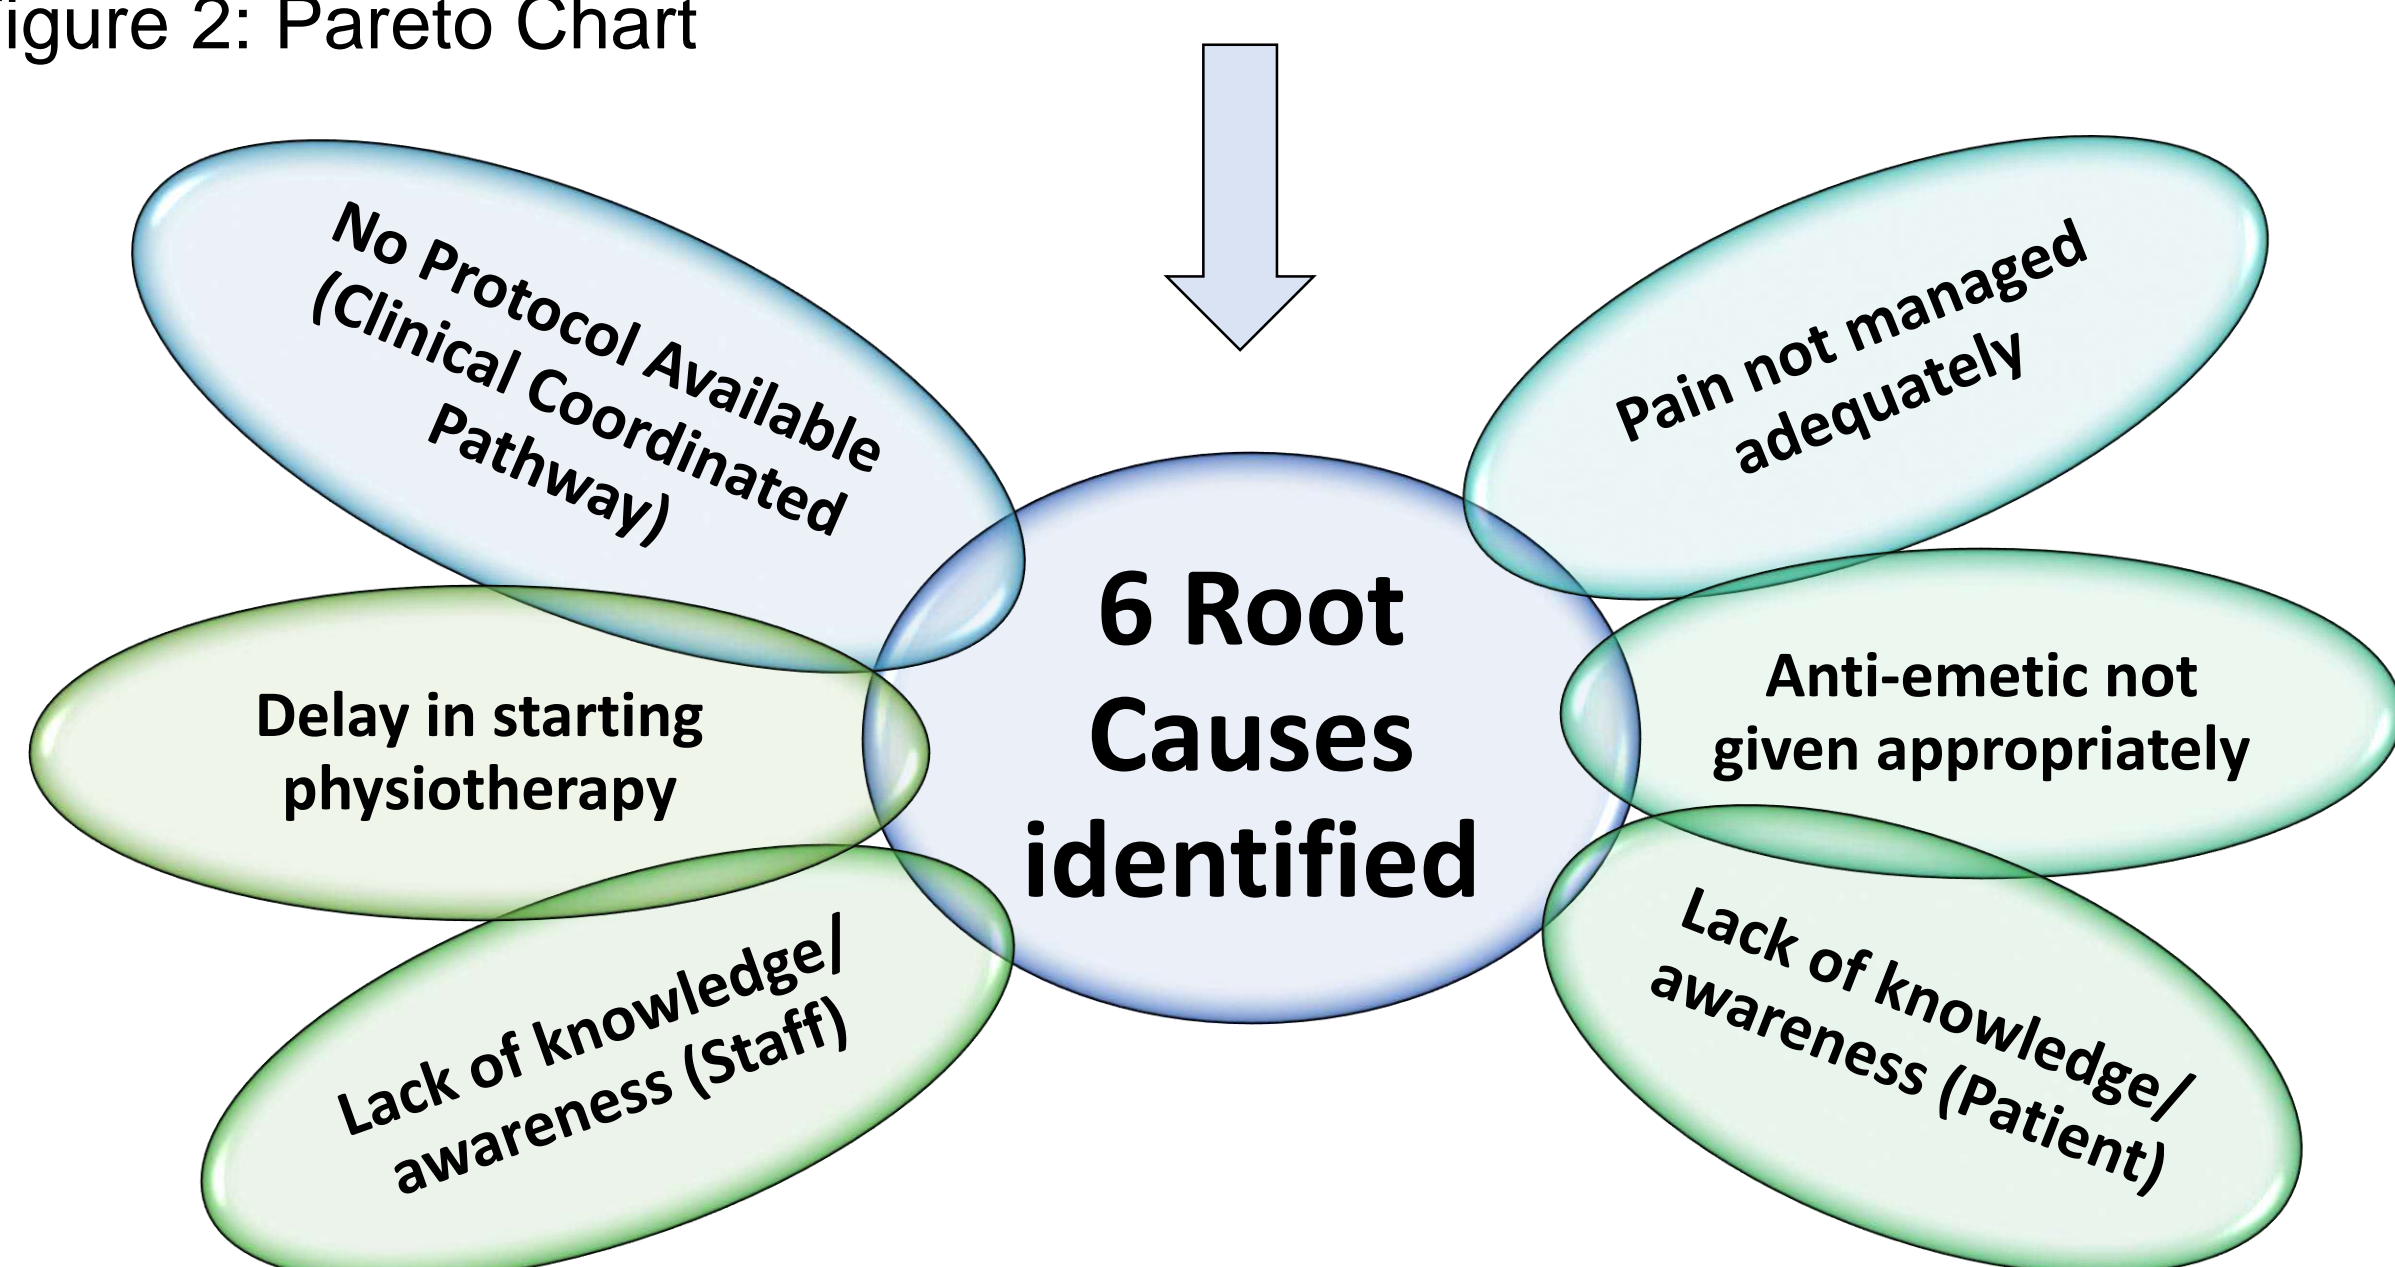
igure 2: Pareto Chart

No Protocol Available (Clinical Coordinated Pathway)

Pain not managed adequately

6 Root Causes identified

Delay in starting physiotherapy

Anti-emetic not given appropriately

Lack of knowledge/ awareness (Staff)

Lack of knowledge/ awareness (Patient)